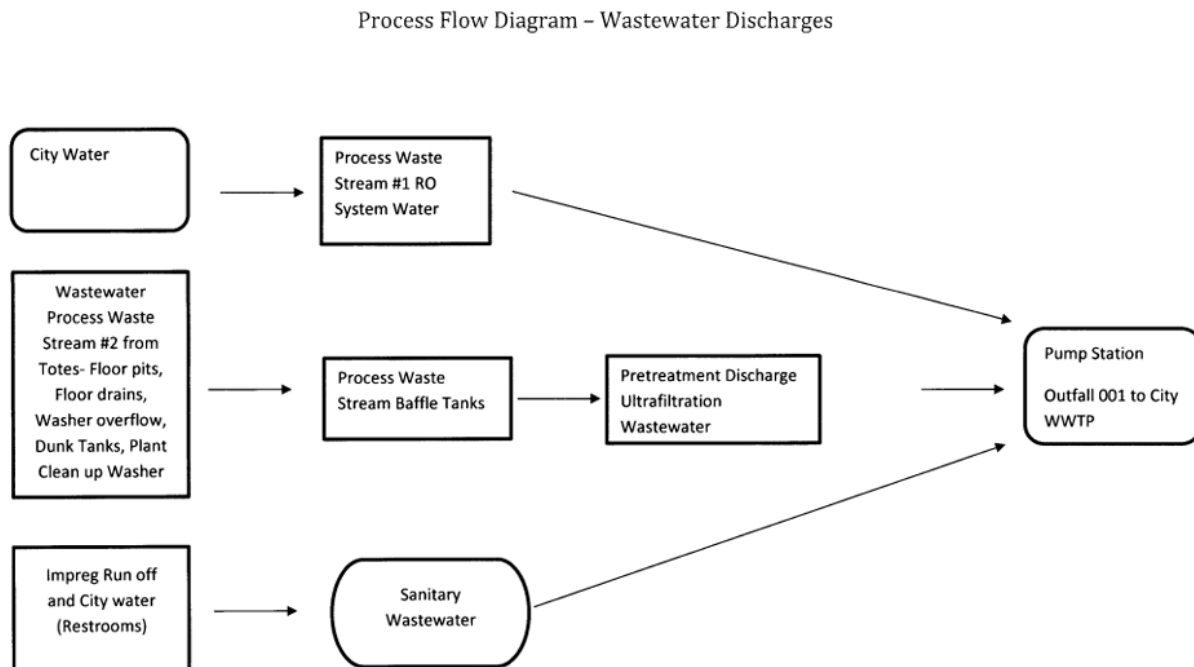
Process Flow Diagram – Wastewater Discharges

City Water

Process Waste Stream #1 RO System Water

Wastewater Process Waste Stream #2 from Totes- Floor pits, Floor drains, Washer overflow, Dunk Tanks, Plant Clean up Washer

Process Waste Stream Baffle Tanks

Pretreatment Discharge Ultrafiltration Wastewater

Pump Station

Outfall 001 to City WWTP

Impreg Run off and City water (Restrooms)

Sanitary Wastewater